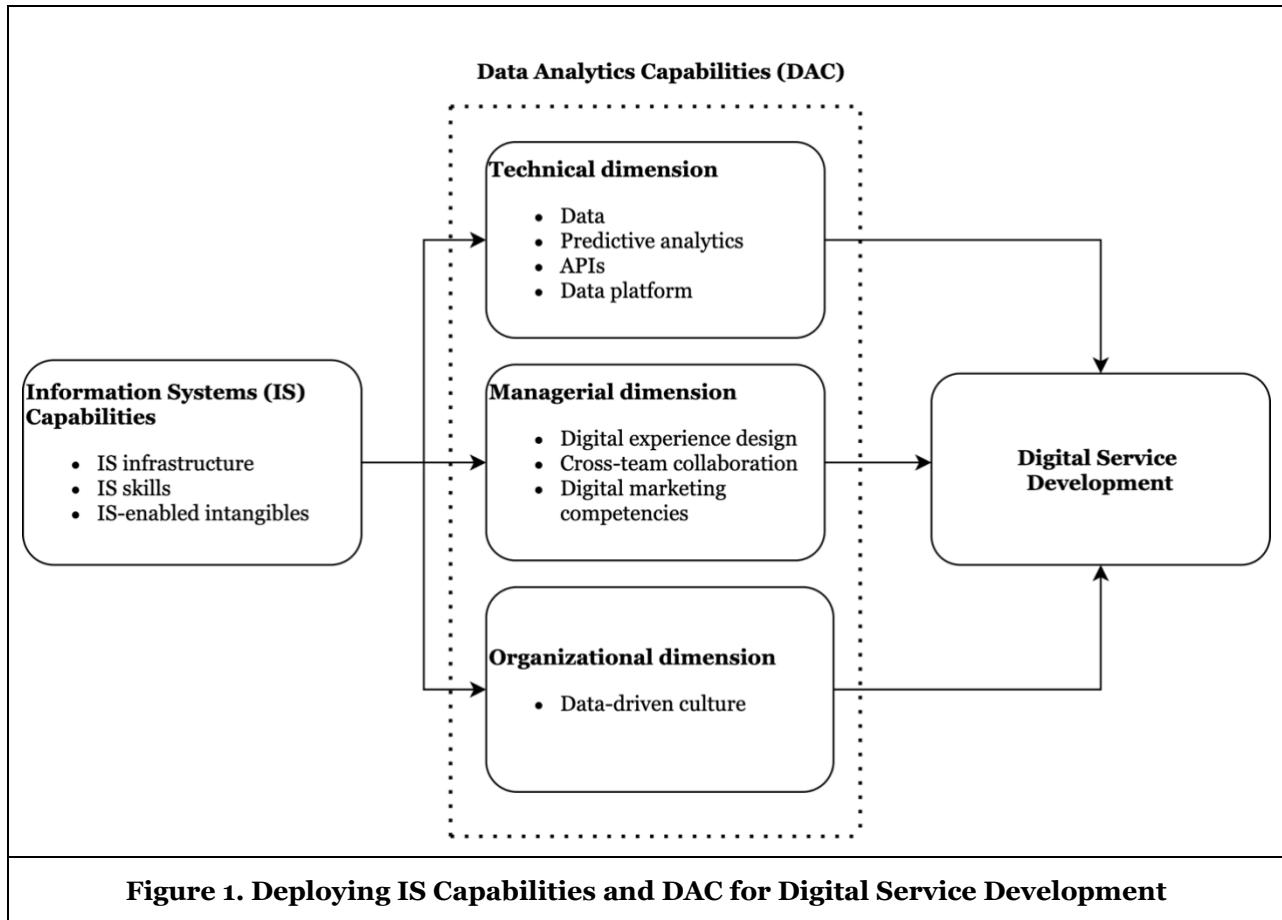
Data Analytics Capabilities (DAC)

Information Systems (IS) Capabilities

- IS infrastructure
- IS skills
- IS-enabled intangibles

Technical dimension

- Data
- Predictive analytics
- APIs
- Data platform

Managerial dimension

- Digital experience design
- Cross-team collaboration
- Digital marketing competencies

Organizational dimension

- Data-driven culture

Digital Service Development

Figure 1. Deploying IS Capabilities and DAC for Digital Service Development